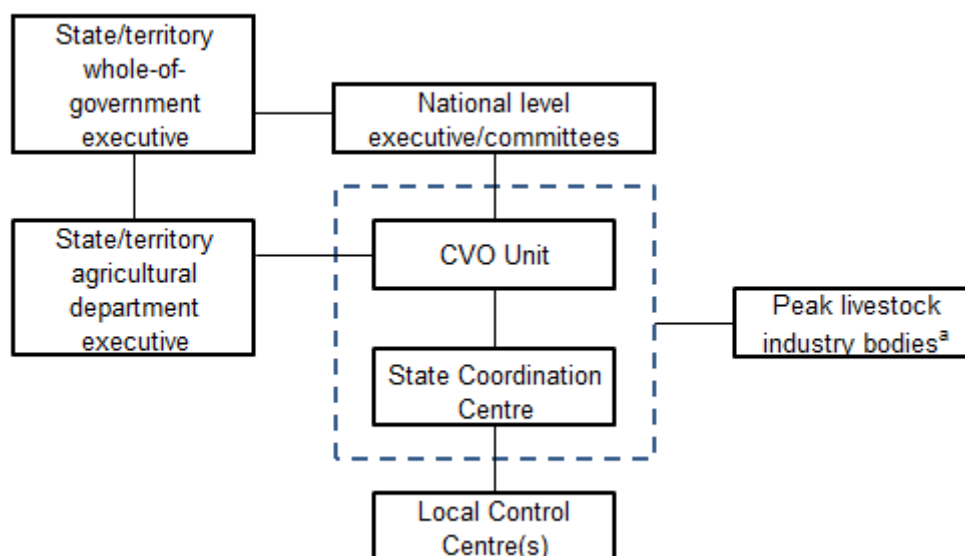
State/territory whole-of-government executive

National level executive/committees

State/territory agricultural department executive

CVO Unit

Peak livestock industry bodies$^{a}$

State Coordination Centre

Local Control Centre(s)